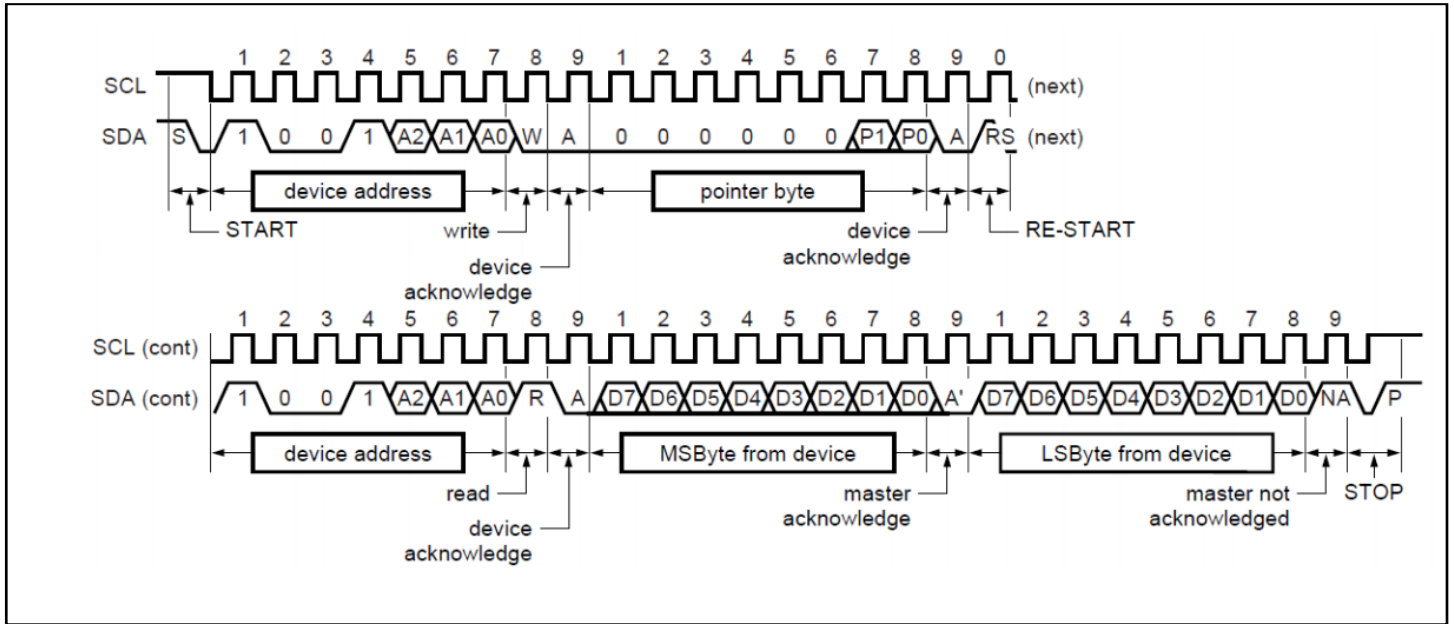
1 2 3 4 5 6 7 8 9 1 2 3 4 5 6 7 8 9 0

SCL (next)

SDA S 1 0 0 1 A2 A1 A0 W A 0 0 0 0 0 0 P1 P0 A RS (next)

device address

pointer byte

START

write

device acknowledge

device acknowledge

RE-START

1 2 3 4 5 6 7 8 9 1 2 3 4 5 6 7 8 9 1 2 3 4 5 6 7 8 9

SCL (cont)

SDA (cont) 1 0 0 1 A2 A1 A0 R A D7 D6 D5 D4 D3 D2 D1 D0 A' D7 D6 D5 D4 D3 D2 D1 D0 NA P

device address

MSByte from device

LSByte from device

read

device acknowledge

master acknowledge

master not acknowledged

STOP